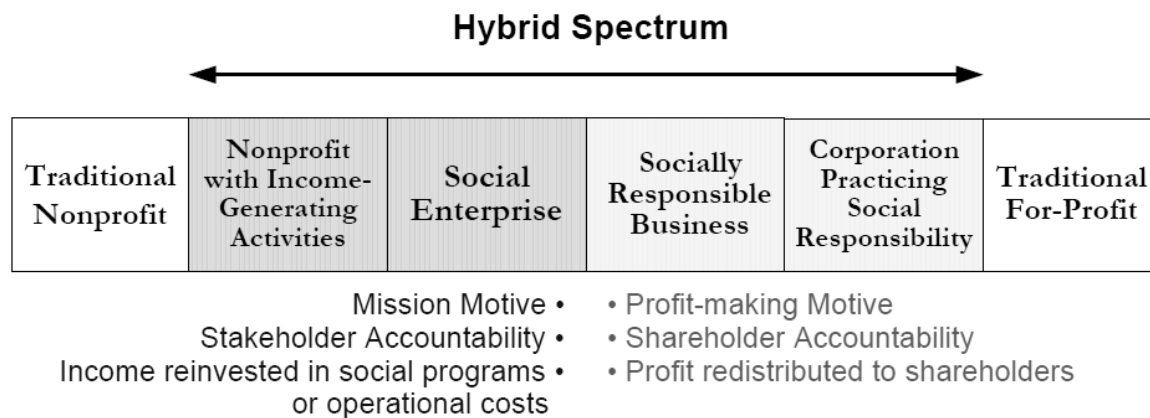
Hybrid Spectrum

| Traditional Nonprofit | Nonprofit with Income-Generating Activities | Social Enterprise | Socially Responsible Business | Corporation Practicing Social Responsibility | Traditional For-Profit |
|---|---|---|---|---|---|

Mission Motive •
Stakeholder Accountability •
Income reinvested in social programs • or operational costs

• Profit-making Motive
• Shareholder Accountability
• Profit redistributed to shareholders